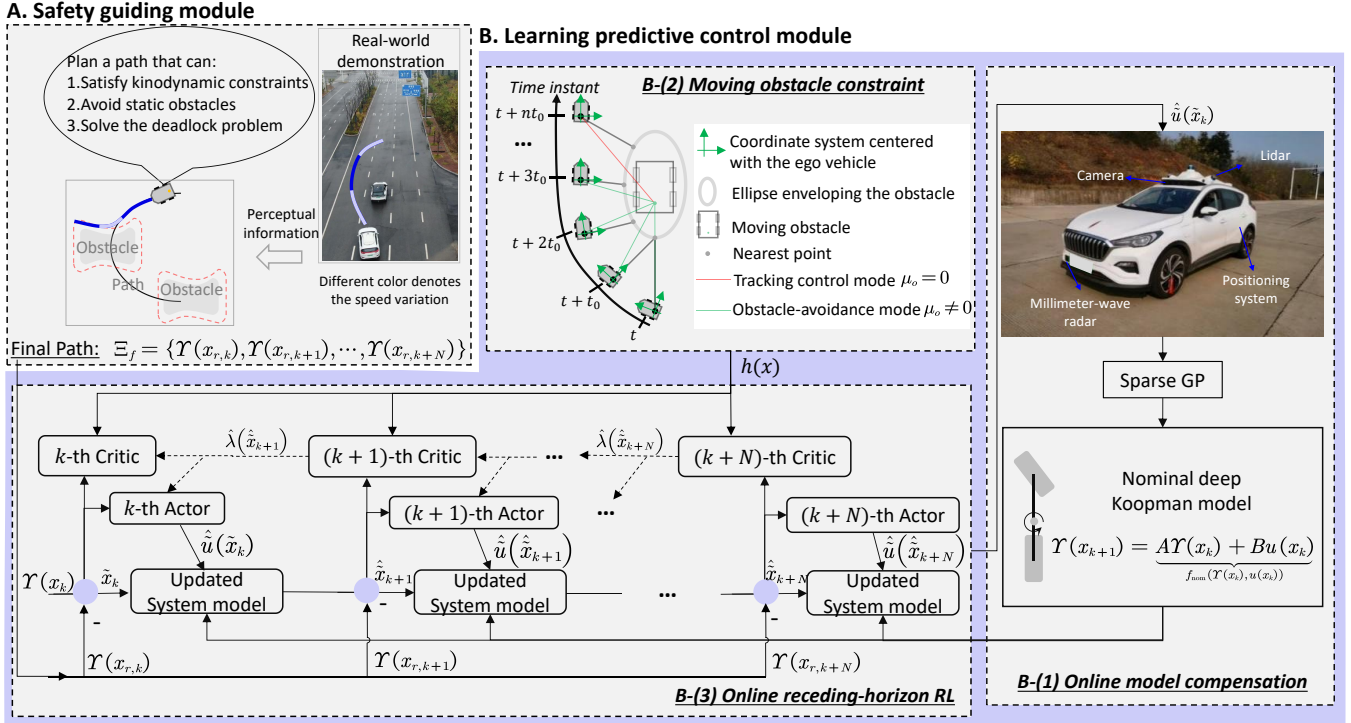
A. Safety guiding module

Plan a path that can:
1.Satisfy kinodynamic constraints
2.Avoid static obstacles
3.Solve the deadlock problem

Real-world demonstration

Obstacle
Path
Obstacle

Perceptual information

Different color denotes the speed variation

Final Path: $\Xi_f = \{\Upsilon(x_{r,k}), \Upsilon(x_{r,k+1}), \cdots, \Upsilon(x_{r,k+N})\}$

B. Learning predictive control module

B-(2) Moving obstacle constraint

Time instant
$t+nt_0$
...
$t+3t_0$
$t+2t_0$
$t+t_0$
$t$

Coordinate system centered with the ego vehicle
Ellipse enveloping the obstacle
Moving obstacle
Nearest point
Tracking control mode $\mu_o = 0$
Obstacle-avoidance mode $\mu_o \neq 0$

$h(x)$

$\hat{\tilde{u}}(\tilde{x}_k)$

Camera
Lidar
Millimeter-wave radar
Positioning system

Sparse GP

Nominal deep Koopman model

$\Upsilon(x_{k+1}) = \underbrace{A\Upsilon(x_k) + Bu(x_k)}_{f_{nom}(\Upsilon(x_k),u(x_k))}$

B-(1) Online model compensation

$k$-th Critic
$\hat{\lambda}(\hat{\tilde{x}}_{k+1})$
$(k+1)$-th Critic
...
$\hat{\lambda}(\hat{\tilde{x}}_{k+N})$
$(k+N)$-th Critic

$k$-th Actor
$(k+1)$-th Actor
...
$(k+N)$-th Actor

$\hat{\tilde{u}}(\tilde{x}_k)$
$\hat{\tilde{u}}(\hat{\tilde{x}}_{k+1})$
$\hat{\tilde{u}}(\hat{\tilde{x}}_{k+N})$

$\Upsilon(x_k)$
$\tilde{x}_k$
Updated System model
$\hat{\tilde{x}}_{k+1}$
Updated System model
...
$\hat{\tilde{x}}_{k+N}$
Updated System model

-
-
-

$\Upsilon(x_{r,k})$
$\Upsilon(x_{r,k+1})$
$\Upsilon(x_{r,k+N})$

B-(3) Online receding-horizon RL